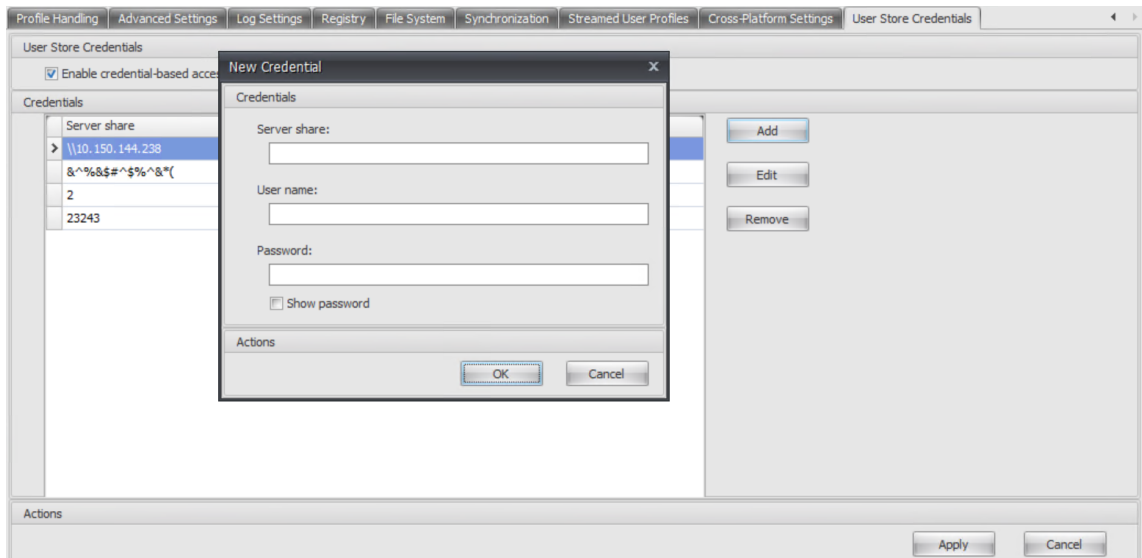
Profile Handling | Advanced Settings | Log Settings | Registry | File System | Synchronization | Streamed User Profiles | Cross-Platform Settings | User Store Credentials

User Store Credentials

Enable credential-based acce

Credentials

| Server share |
|---|
| \\10.150.144.238 |
| &^%&$#^$%^&*( |
| 2 |
| 23243 |

Add

Edit

Remove

New Credential

Credentials

Server share:

User name:

Password:

Show password

Actions

OK

Cancel

Actions

Apply

Cancel